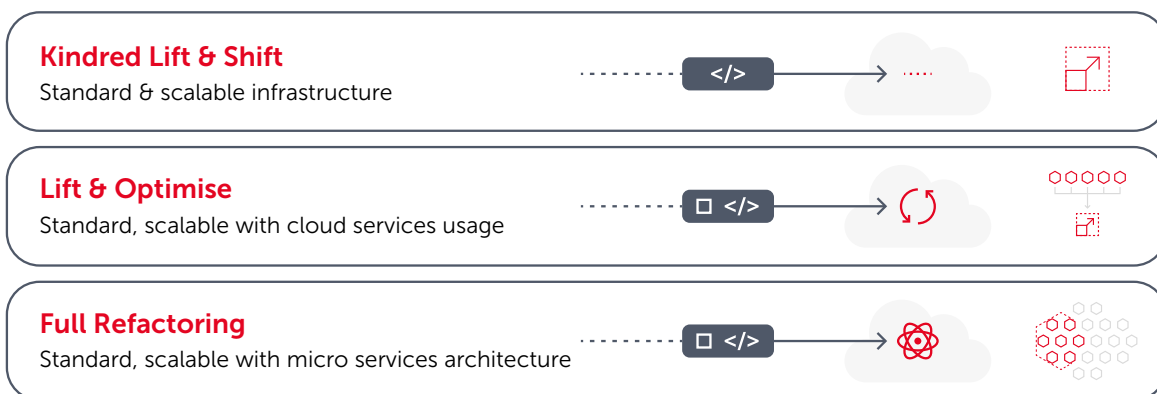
Kindred Lift & Shift
Standard & scalable infrastructure

</>

Lift & Optimise
Standard, scalable with cloud services usage

</>

Full Refactoring
Standard, scalable with micro services architecture

</>